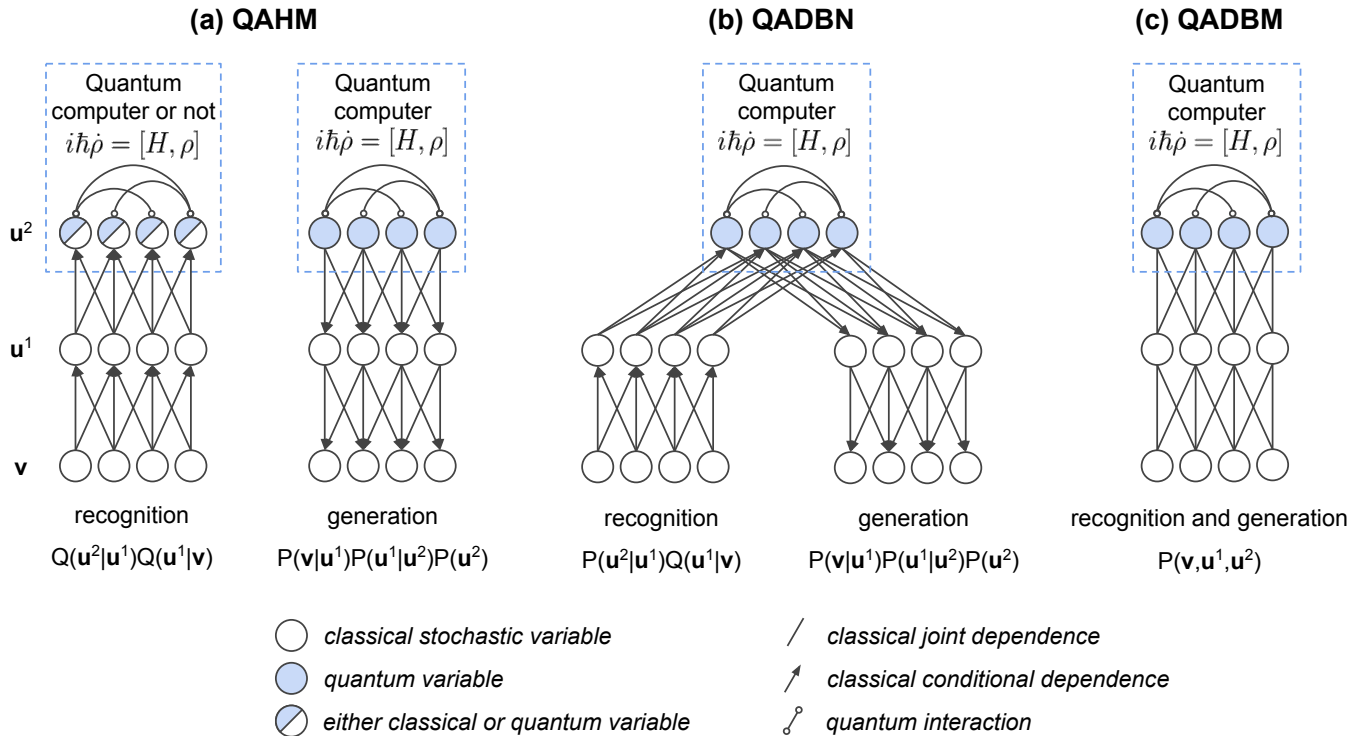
(a) QAHM

(b) QADBN

(c) QADBM

Quantum computer or not
$i\hbar\dot{\rho} = [H, \rho]$

Quantum computer
$i\hbar\dot{\rho} = [H, \rho]$

Quantum computer
$i\hbar\dot{\rho} = [H, \rho]$

Quantum computer
$i\hbar\dot{\rho} = [H, \rho]$

$\mathbf{u}^2$

$\mathbf{u}^1$

$\mathbf{v}$

recognition
$Q(\mathbf{u}^2|\mathbf{u}^1)Q(\mathbf{u}^1|\mathbf{v})$

generation
$P(\mathbf{v}|\mathbf{u}^1)P(\mathbf{u}^1|\mathbf{u}^2)P(\mathbf{u}^2)$

recognition
$P(\mathbf{u}^2|\mathbf{u}^1)Q(\mathbf{u}^1|\mathbf{v})$

generation
$P(\mathbf{v}|\mathbf{u}^1)P(\mathbf{u}^1|\mathbf{u}^2)P(\mathbf{u}^2)$

recognition and generation
$P(\mathbf{v},\mathbf{u}^1,\mathbf{u}^2)$

classical stochastic variable

quantum variable

either classical or quantum variable

classical joint dependence

classical conditional dependence

quantum interaction